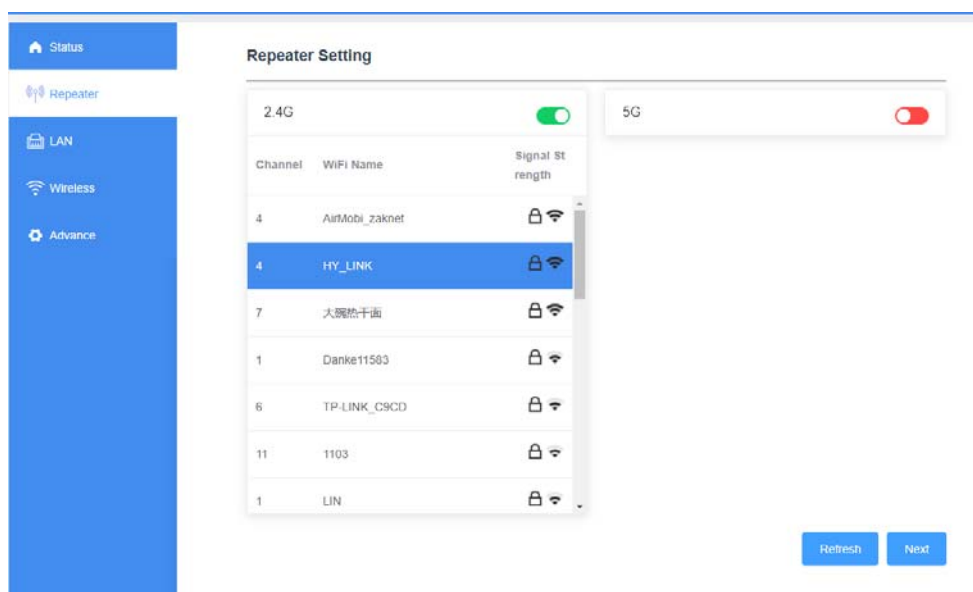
Status
Repeater
LAN
Wireless
Advance

Repeater Setting

2.4G

5G

| Channel | WiFi Name | Signal Strength |
|---|---|---|
| 4 | AirMobi_zaknet | |
| 4 | HY_LINK | |
| 7 | 大碗热干面 | |
| 1 | Danke11583 | |
| 6 | TP-LINK_C9CD | |
| 11 | 1103 | |
| 1 | LIN | |

Refresh
Next